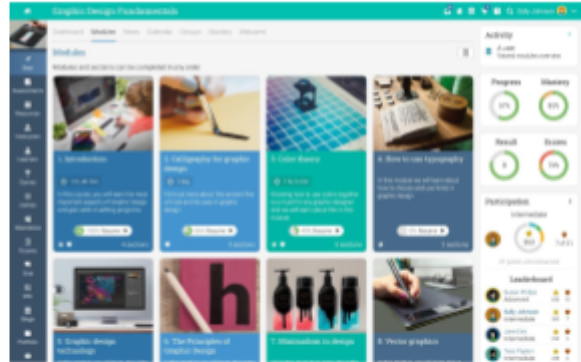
Graphic Design Fundamentals

Sally Johnson

Dashboard Modules News Calendar Groups Members Welcome

Modules

Modules and sections can be completed in any order

1. Introduction

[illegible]

4 sections

2. Calligraphy for graphic design

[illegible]

3 sections

3. Color theory

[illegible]

3 sections

4. How to use typography

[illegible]

4 sections

5. Graphic design technology

6. The Principles of Graphic Design

7. Illustration in design

8. Vector graphics

Activity

Progress

Mastery

51%

85%

Result

Score

Participation

Intermediate

Leaderboard

Advanced

Intermediate

Intermediate

Intermediate